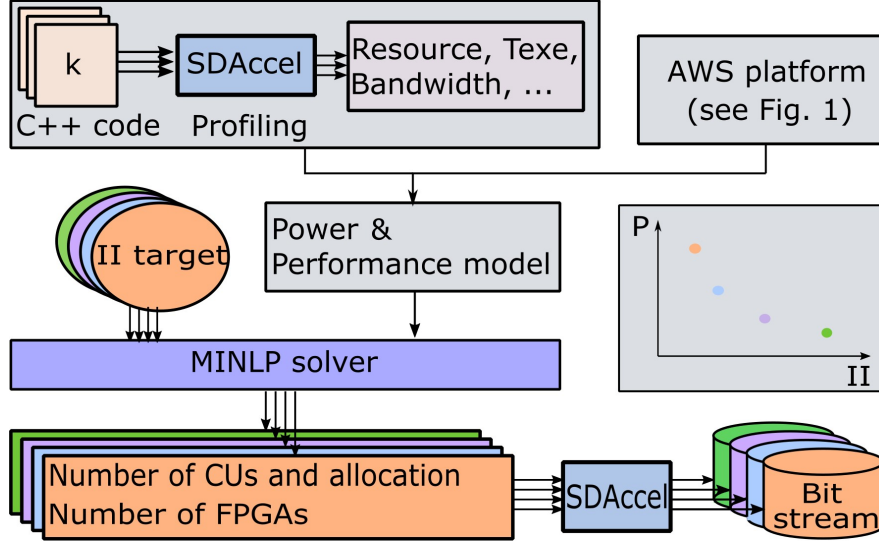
k
C++ code
SDAccel
Profiling
Resource, Texe, Bandwidth, ...
AWS platform (see Fig. 1)
II target
Power & Performance model
P
II
MINLP solver
Number of CUs and allocation
Number of FPGAs
SDAccel
Bit stream